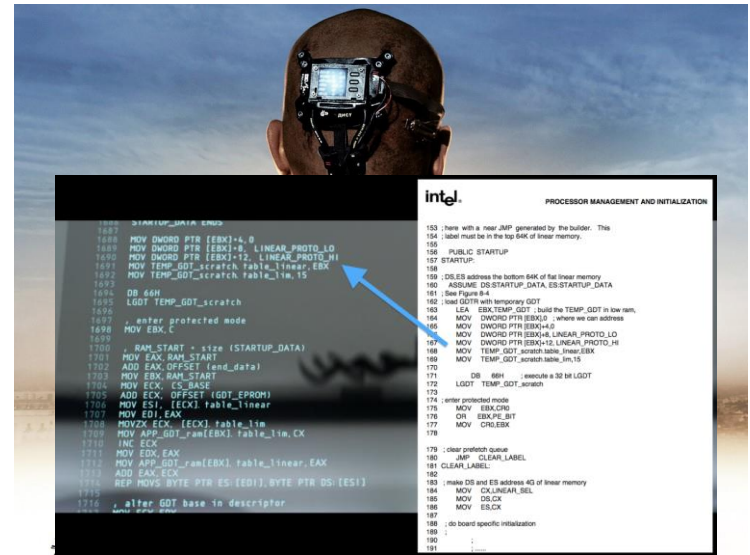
STARTUP_DATA ENDS
1687
1688 MOV DWORD PTR [EBX]+4,0
1689 MOV DWORD PTR [EBX]+8, LINEAR_PROTO_LO
1690 MOV DWORD PTR [EBX]+12, LINEAR_PROTO_HI
1691 MOV TEMP_GDT_scratch.table_linear,EBX
1692 MOV TEMP_GDT_scratch.table_lim,15
1693
1694 DB 66H
1695 LGDT TEMP_GDT_scratch
1696
1697 ; enter protected mode
1698 MOV EBX,C
1699
1700 ; RAM_START + size (STARTUP_DATA)
1701 MOV EAX,RAM_START
1702 ADD EAX,OFFSET (end_data)
1703 MOV EBX,RAM_START
1704 MOV ECX, CS_BASE
1705 ADD ECX, OFFSET (GDT_EPROM)
1706 MOV ESI, [ECX].table_linear
1707 MOV EDI,EAX
1708 MOVZX ECX, [ECX].table_lim
1709 MOV APP_GDT_ram[EBX].table_lim,CX
1710 INC ECX
1711 MOV EDX,EAX
1712 MOV APP_GDT_ram[EBX].table_linear,EAX
1713 ADD EAX,ECX
1714 REP MOVS BYTE PTR ES:[EDI],BYTE PTR DS:[ESI]
1715
1716 ; alter GDT base in descriptor
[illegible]

intel.
PROCESSOR MANAGEMENT AND INITIALIZATION

153 ; here with a near JMP generated by the builder. This
154 ; label must be in the top 64K of linear memory.
155
156 PUBLIC STARTUP
157 STARTUP:
158
159 ; DS,ES address the bottom 64K of flat linear memory
160 ASSUME DS:STARTUP_DATA, ES:STARTUP_DATA
161 ; See Figure 8-4
162 ; load GDTR with temporary GDT
163 LEA EBX,TEMP_GDT ; build the TEMP_GDT in low ram,
164 MOV DWORD PTR [EBX],0 ; where we can address
165 MOV DWORD PTR [EBX]+4,0
166 MOV DWORD PTR [EBX]+8, LINEAR_PROTO_LO
167 MOV DWORD PTR [EBX]+12, LINEAR_PROTO_HI
168 MOV TEMP_GDT_scratch.table_linear,EBX
169 MOV TEMP_GDT_scratch.table_lim,15
170
171 DB 66H ; execute a 32 bit LGDT
172 LGDT TEMP_GDT_scratch
173
174 ; enter protected mode
175 MOV EBX,CR0
176 OR EBX,PE_BIT
177 MOV CR0,EBX
178
179 ; clear prefetch queue
180 JMP CLEAR_LABEL
181 CLEAR_LABEL:
182
183 ; make DS and ES address 4G of linear memory
184 MOV CX,LINEAR_SEL
185 MOV DS,CX
186 MOV ES,CX
187
188 ; do board specific initialization
189 ;
190 ;
191 ; ......